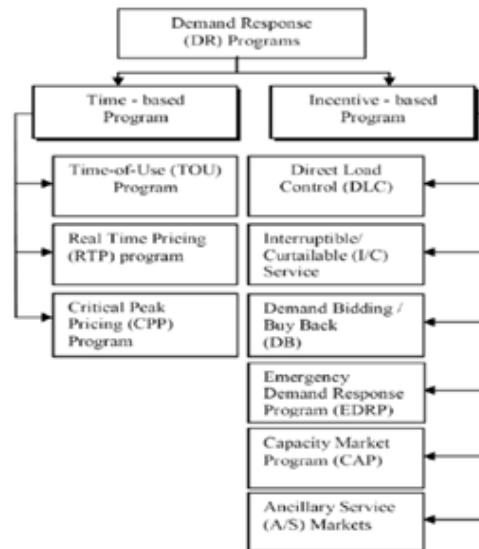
Demand Response (DR) Programs

Time - based Program

Incentive - based Program

Time-of-Use (TOU) Program

Real Time Pricing (RTP) program

Critical Peak Pricing (CPP) Program

Direct Load Control (DLC)

Interruptible/ Curtailable (I/C) Service

Demand Bidding / Buy Back (DB)

Emergency Demand Response Program (EDRP)

Capacity Market Program (CAP)

Ancillary Service (A/S) Markets